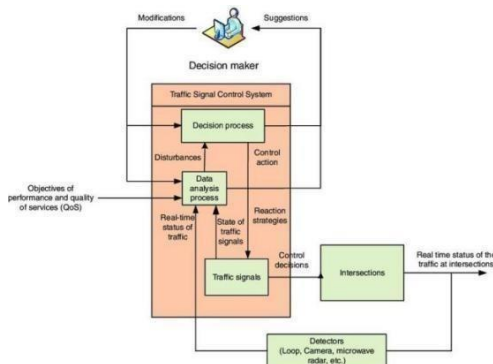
Modifications

Suggestions

Decision maker

Traffic Signal Control System

Decision process

Disturbances

Control action

Objectives of performance and quality of services (QoS)

Data analysis process

Real-time status of traffic

State of traffic signals

Reaction strategies

Control decisions

Traffic signals

Intersections

Real time status of the traffic at intersections

Detectors (Loop, Camera, microwave radar, etc.)